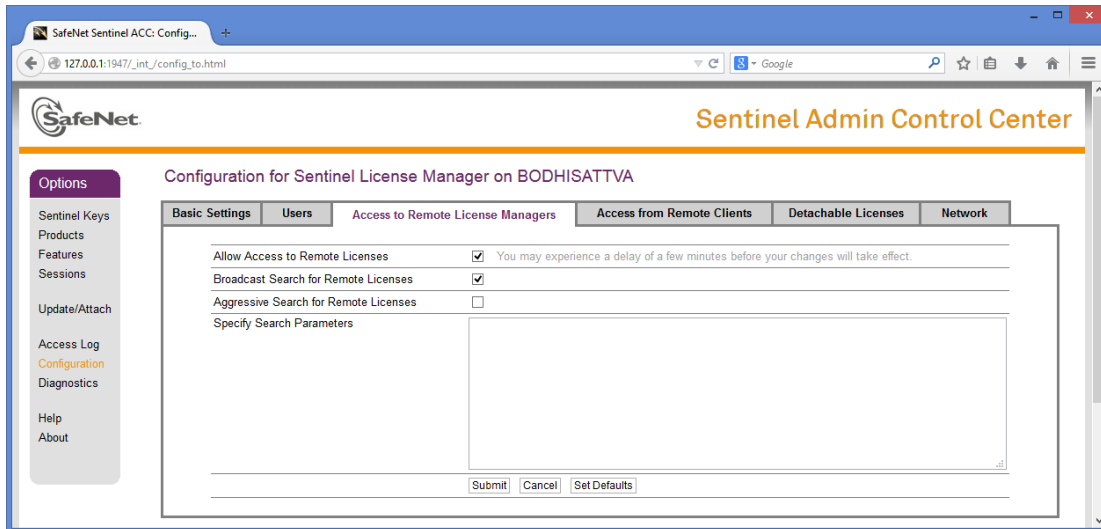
SafeNet Sentinel ACC: Config...

127.0.0.1:1947/_int_/config_to.html

Google

SafeNet.

Sentinel Admin Control Center

Options

Sentinel Keys
Products
Features
Sessions

Update/Attach

Access Log
Configuration
Diagnostics

Help
About

Configuration for Sentinel License Manager on BODHISATTVA

Basic Settings | Users | Access to Remote License Managers | Access from Remote Clients | Detachable Licenses | Network

Allow Access to Remote Licenses ☑ You may experience a delay of a few minutes before your changes will take effect.

Broadcast Search for Remote Licenses ☑

Aggressive Search for Remote Licenses ☐

Specify Search Parameters

Submit Cancel Set Defaults